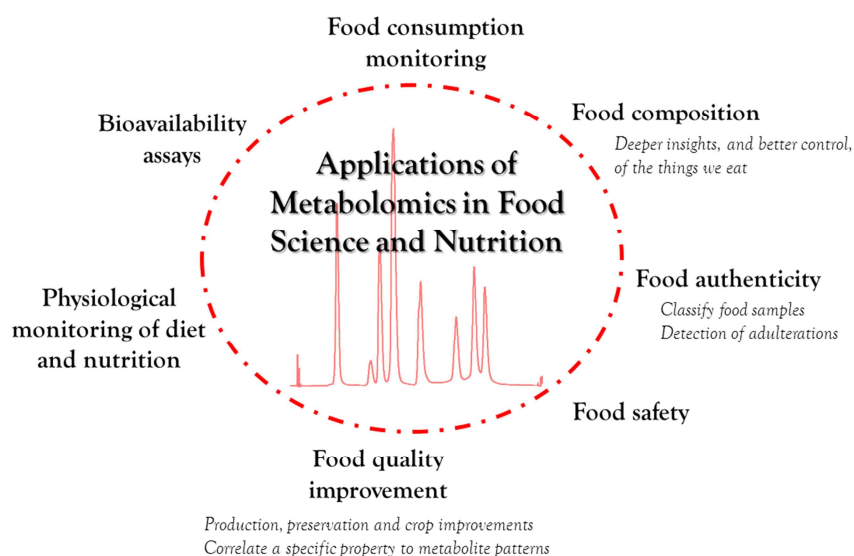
Food consumption monitoring

Bioavailability assays

Food composition

Deeper insights, and better control, of the things we eat

Applications of Metabolomics in Food Science and Nutrition

Food authenticity

Classify food samples
Detection of adulterations

Physiological monitoring of diet and nutrition

Food safety

Food quality improvement

Production, preservation and crop improvements
Correlate a specific property to metabolite patterns